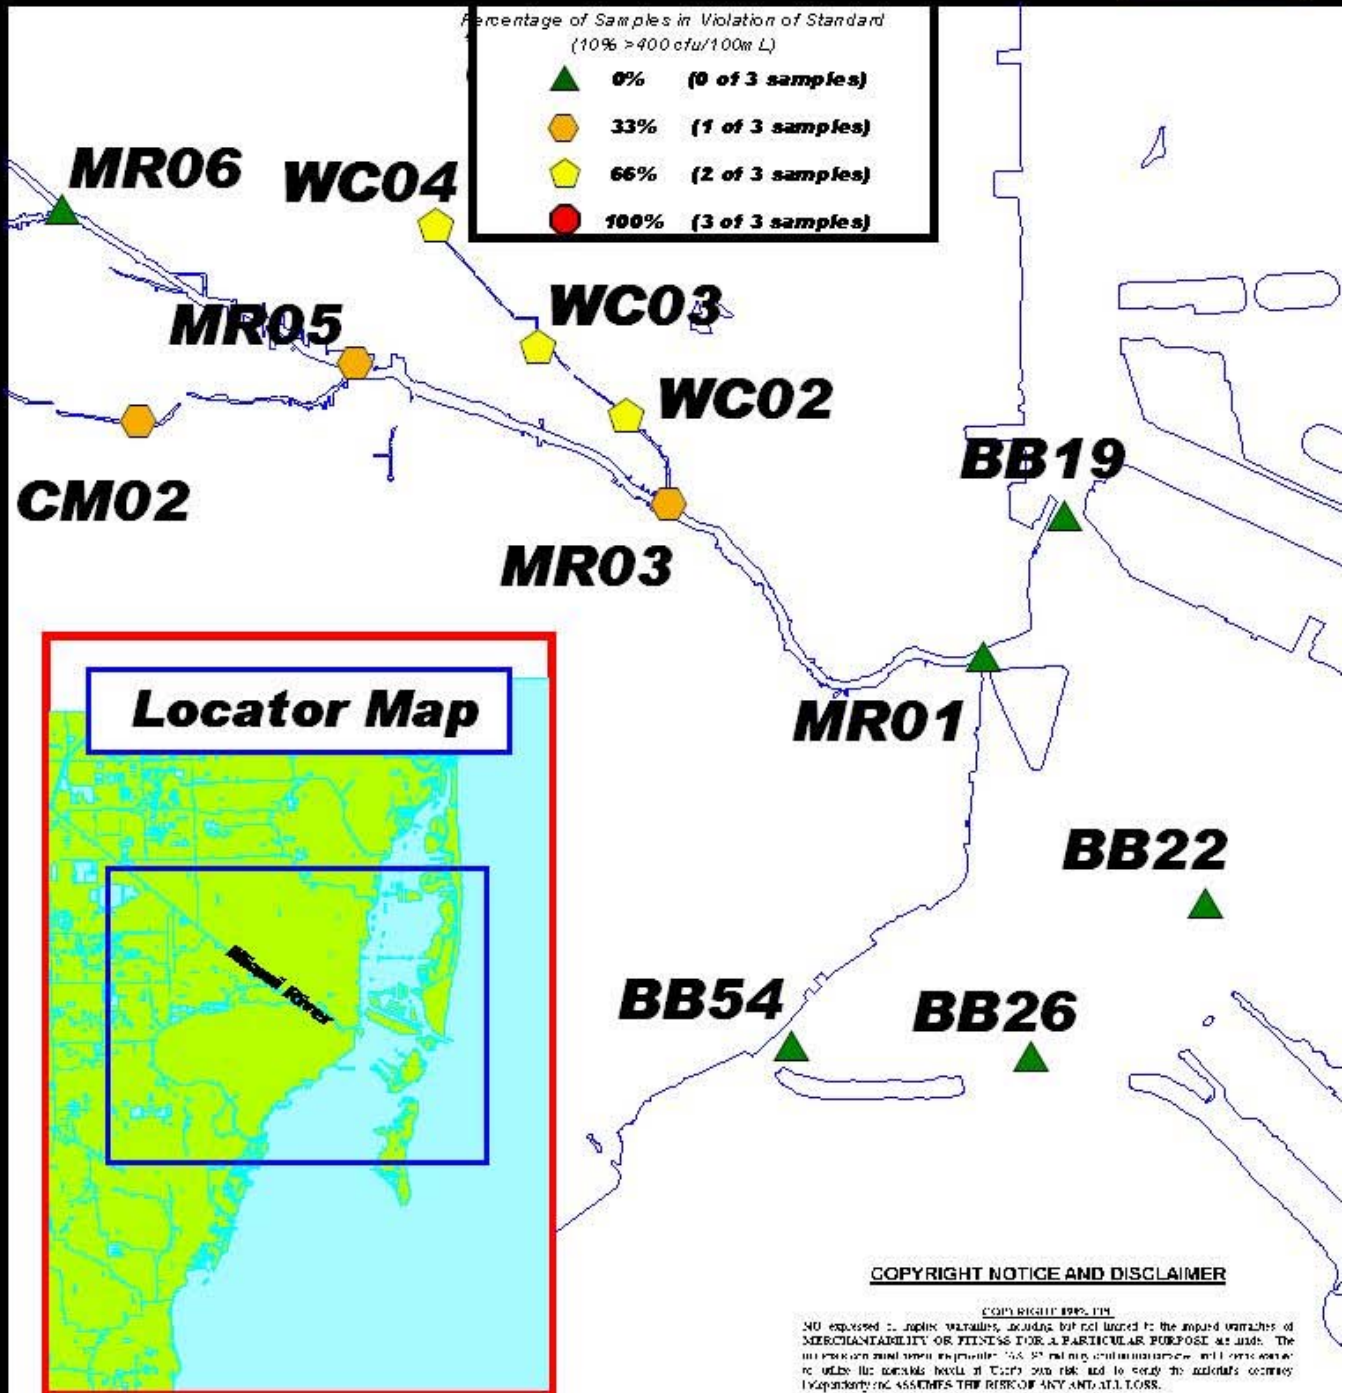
Percentage of Samples in Violation of Standard
(10% >400 cfu/100m L)
0% (0 of 3 samples)
33% (1 of 3 samples)
66% (2 of 3 samples)
100% (3 of 3 samples)

MR06
WC04
MR05
WC03
WC02
CM02
MR03
BB19
MR01
BB22
BB54
BB26

Locator Map

Miami River

COPYRIGHT NOTICE AND DISCLAIMER

COPYRIGHT 199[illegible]
NO expressed or implied warranties, including but not limited to the implied warranties of MERCHANTABILITY OR FITNESS FOR A PARTICULAR PURPOSE are made. The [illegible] to utilize the materials herein at User's own risk and to verify the materials accuracy independently and ASSUMES THE RISK OF ANY AND ALL LOSS.